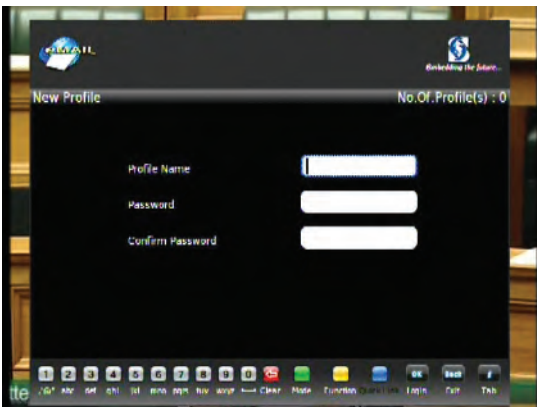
EMAIL

Embedding the future...

New Profile

No.Of.Profile(s) : 0

Profile Name

Password

Confirm Password

1 .@/ 2 abc 3 def 4 ghi 5 jkl 6 mno 7 pqrs 8 tuv 9 wxyz 0 ⟵ Clear Mode Function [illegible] OK Login Back Exit i Tab

tte